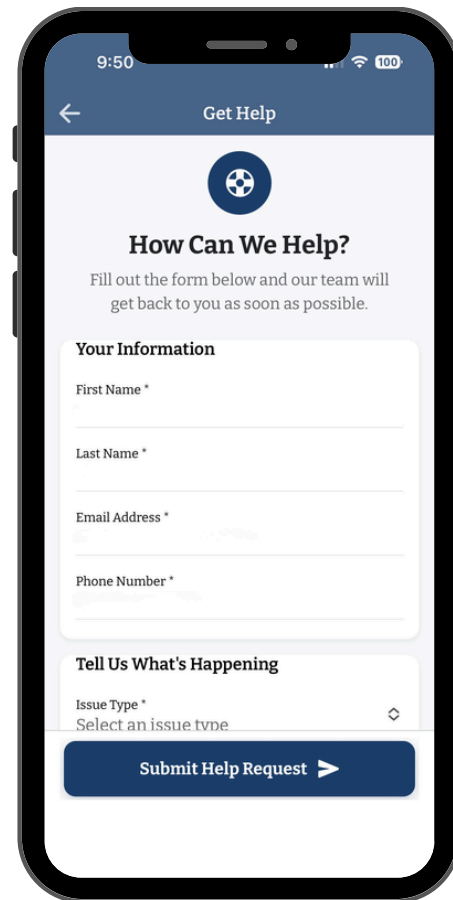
9:50

100

Get Help

How Can We Help?

Fill out the form below and our team will get back to you as soon as possible.

Your Information

First Name *

Last Name *

Email Address *

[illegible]

Phone Number *

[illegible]

Tell Us What's Happening

Issue Type *

Select an issue type

Submit Help Request